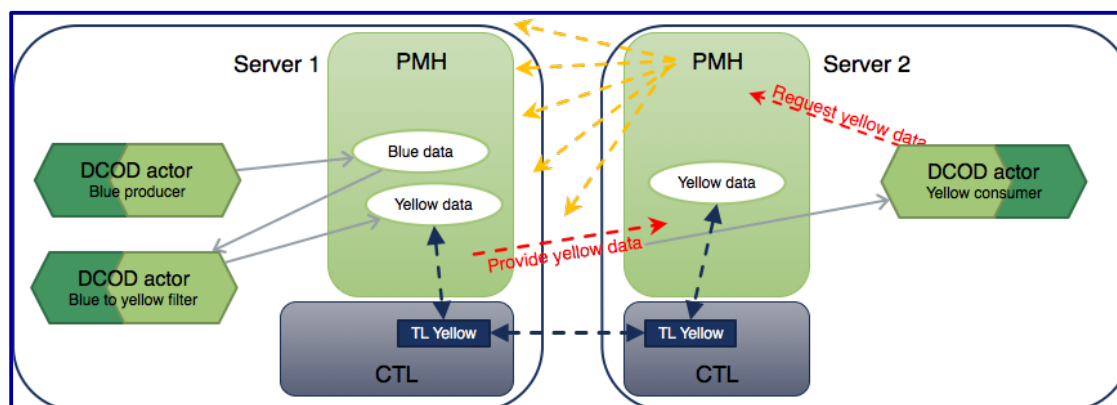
Server 1

PMH

Blue data

Yellow data

DCOD actor
Blue producer

DCOD actor
Blue to yellow filter

TL Yellow

CTL

PMH

Server 2

Request yellow data

Yellow data

DCOD actor
Yellow consumer

Provide yellow data

TL Yellow

CTL